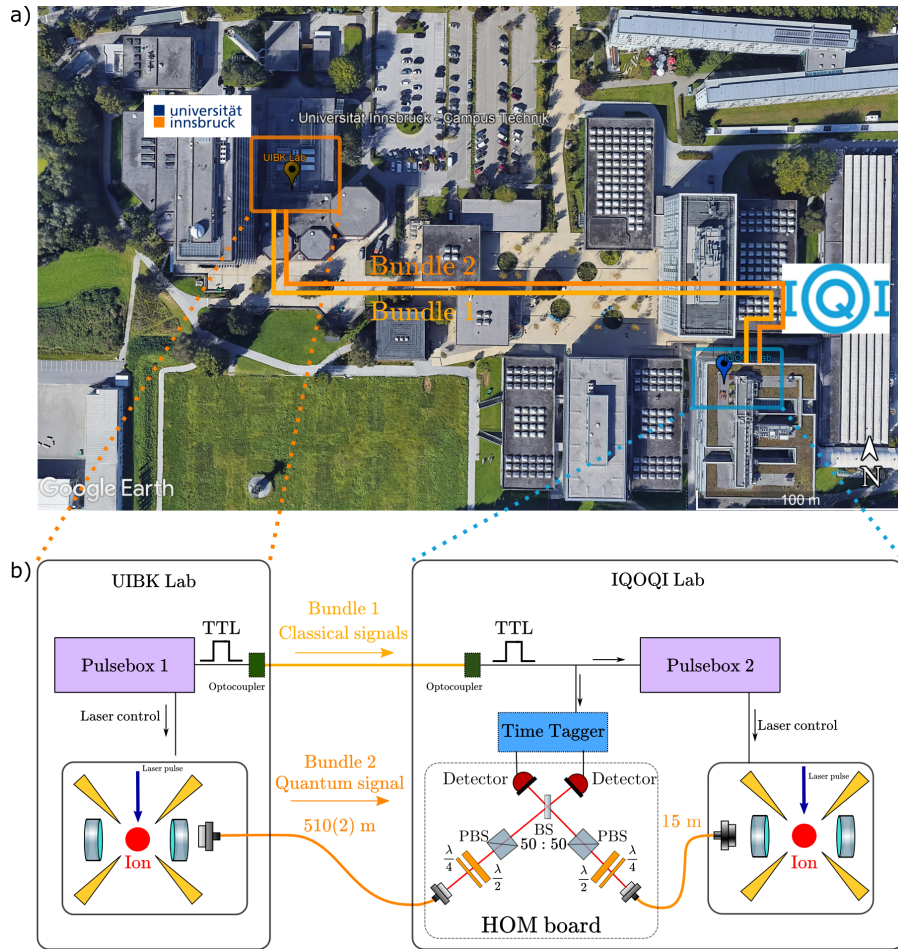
a)

universität innsbruck

Universität Innsbruck - Campus Technik

UIBK Lab

Bundle 2

Bundle 1

IQOQI

IQOQI Lab

Google Earth

100 m

N

b)

UIBK Lab

Pulsebox 1

TTL

Optocoupler

Laser control

Laser pulse

Ion

Bundle 1
Classical signals

Bundle 2
Quantum signal

510(2) m

IQOQI Lab

TTL

Optocoupler

Pulsebox 2

Time Tagger

Laser control

Detector

Detector

BS

PBS

PBS

50 : 50

$\frac{\lambda}{4}$

$\frac{\lambda}{2}$

$\frac{\lambda}{2}$

$\frac{\lambda}{4}$

15 m

HOM board

Laser pulse

Ion